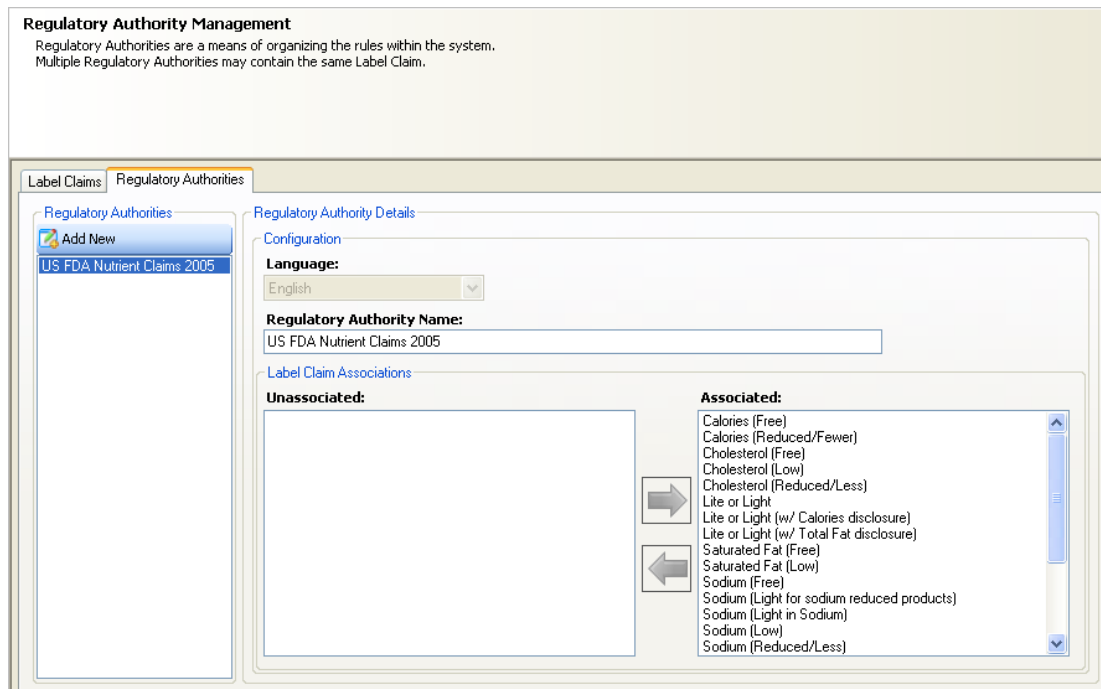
Regulatory Authority Management
Regulatory Authorities are a means of organizing the rules within the system.
Multiple Regulatory Authorities may contain the same Label Claim.

Label Claims | Regulatory Authorities

Regulatory Authorities
Add New
US FDA Nutrient Claims 2005

Regulatory Authority Details
Configuration
Language:
English
Regulatory Authority Name:
US FDA Nutrient Claims 2005

Label Claim Associations
Unassociated:

Associated:
Calories (Free)
Calories (Reduced/Fewer)
Cholesterol (Free)
Cholesterol (Low)
Cholesterol (Reduced/Less)
Lite or Light
Lite or Light (w/ Calories disclosure)
Lite or Light (w/ Total Fat disclosure)
Saturated Fat (Free)
Saturated Fat (Low)
Sodium (Free)
Sodium (Light for sodium reduced products)
Sodium (Light in Sodium)
Sodium (Low)
Sodium (Reduced/Less)